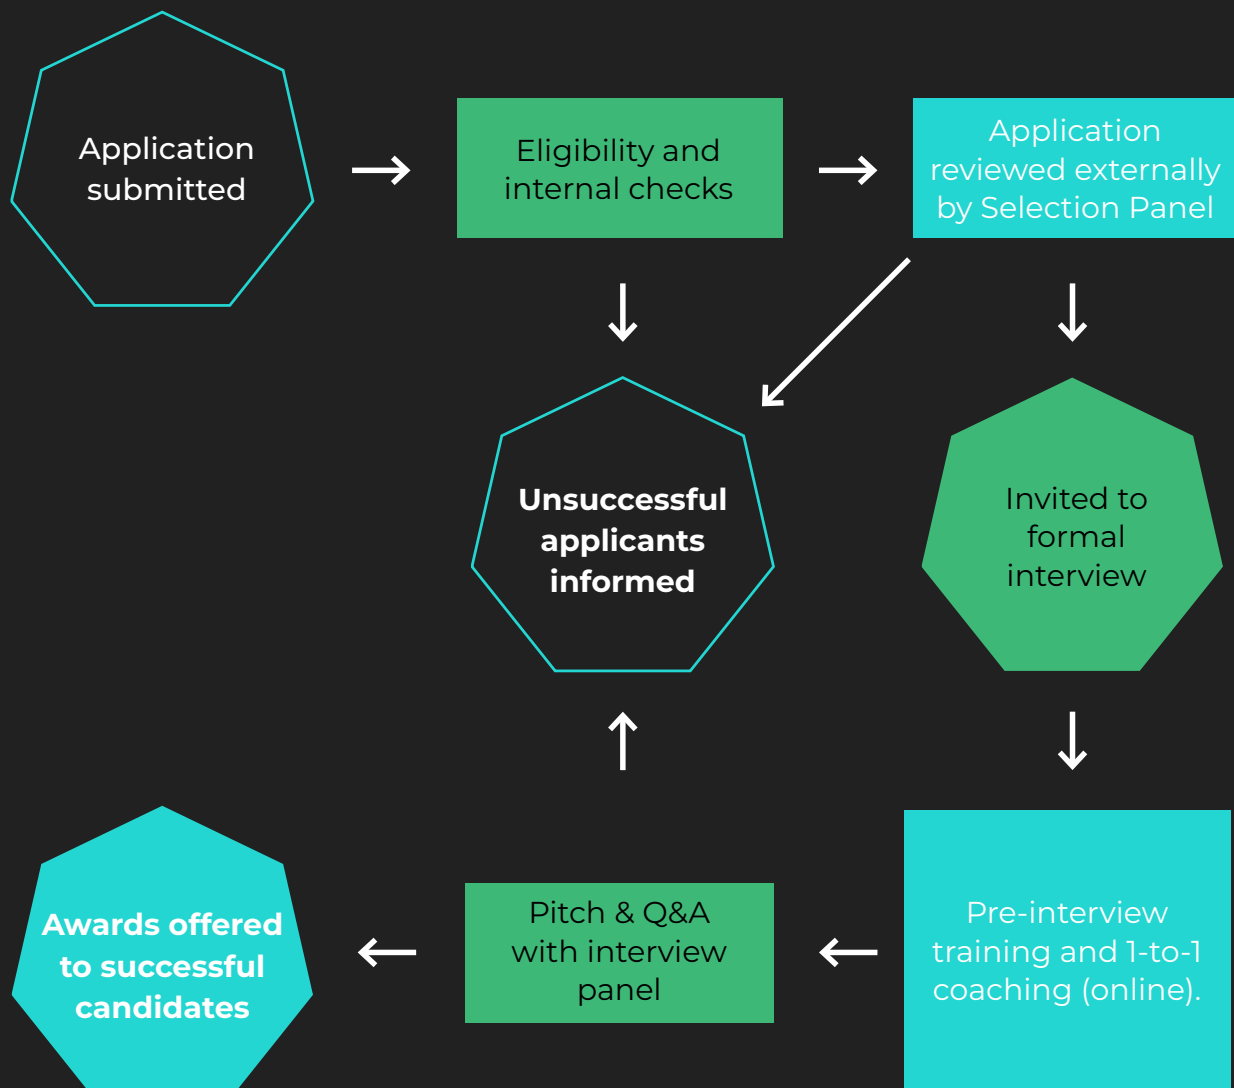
Application submitted

Eligibility and internal checks

Application reviewed externally by Selection Panel

Unsuccessful applicants informed

Invited to formal interview

Awards offered to successful candidates

Pitch & Q&A with interview panel

Pre-interview training and 1-to-1 coaching (online).